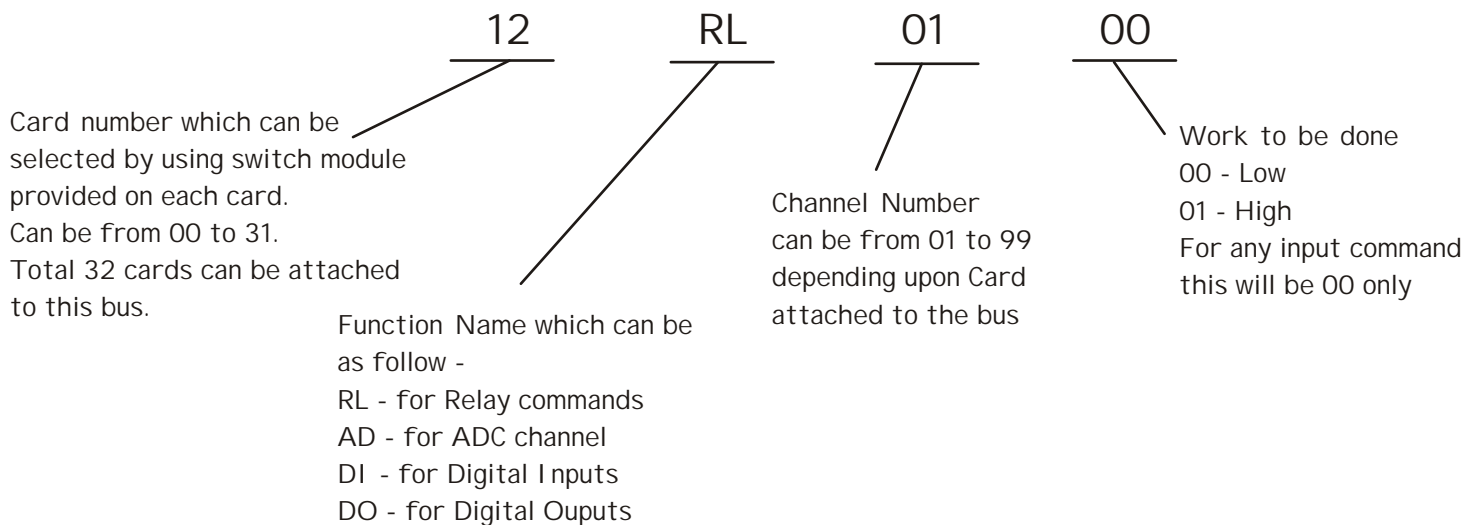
12 RL 01 00

Card number which can be selected by using switch module provided on each card.
Can be from 00 to 31.
Total 32 cards can be attached to this bus.

Function Name which can be as follow -
RL - for Relay commands
AD - for ADC channel
DI - for Digital Inputs
DO - for Digital Ouputs

Channel Number can be from 01 to 99 depending upon Card attached to the bus

Work to be done
00 - Low
01 - High
For any input command this will be 00 only